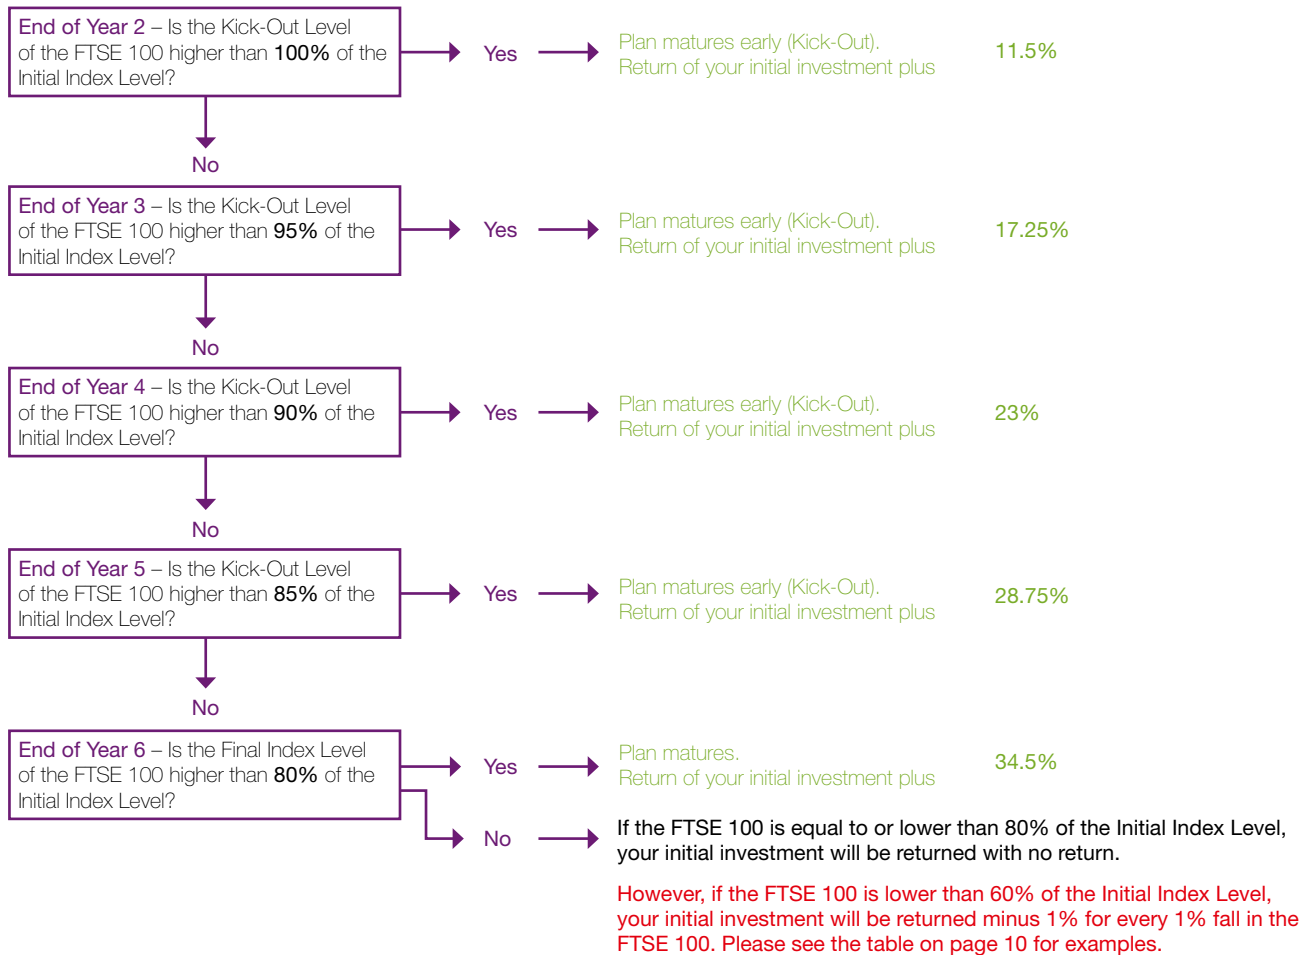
End of Year 2 – Is the Kick-Out Level of the FTSE 100 higher than 100% of the Initial Index Level?

Yes

Plan matures early (Kick-Out). Return of your initial investment plus

11.5%

No

End of Year 3 – Is the Kick-Out Level of the FTSE 100 higher than 95% of the Initial Index Level?

Yes

Plan matures early (Kick-Out). Return of your initial investment plus

17.25%

No

End of Year 4 – Is the Kick-Out Level of the FTSE 100 higher than 90% of the Initial Index Level?

Yes

Plan matures early (Kick-Out). Return of your initial investment plus

23%

No

End of Year 5 – Is the Kick-Out Level of the FTSE 100 higher than 85% of the Initial Index Level?

Yes

Plan matures early (Kick-Out). Return of your initial investment plus

28.75%

No

End of Year 6 – Is the Final Index Level of the FTSE 100 higher than 80% of the Initial Index Level?

Yes

Plan matures. Return of your initial investment plus

34.5%

No

If the FTSE 100 is equal to or lower than 80% of the Initial Index Level, your initial investment will be returned with no return.

However, if the FTSE 100 is lower than 60% of the Initial Index Level, your initial investment will be returned minus 1% for every 1% fall in the FTSE 100. Please see the table on page 10 for examples.